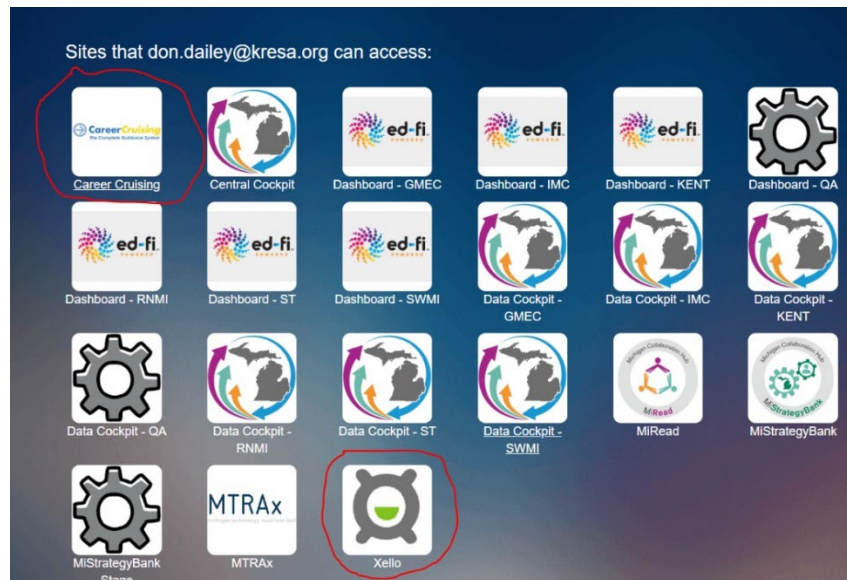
Sites that don.dailey@kresa.org can access:

CareerCruising
The Complete Guidance System
Career Cruising

Central Cockpit

ed-fi POWERED
Dashboard - GMEC

ed-fi POWERED
Dashboard - IMC

ed-fi POWERED
Dashboard - KENT

Dashboard - QA

ed-fi POWERED
Dashboard - RNMI

ed-fi POWERED
Dashboard - ST

ed-fi POWERED
Dashboard - SWMI

Data Cockpit - GMEC

Data Cockpit - IMC

Data Cockpit - KENT

Data Cockpit - QA

Data Cockpit - RNMI

Data Cockpit - ST

Data Cockpit - SWMI

Michigan Collaboration Hub
MiRead
MiRead

Michigan Collaboration Hub
MiStrategyBank
MiStrategyBank

MiStrategyBank Stage

MTRAx
michigan technology readiness tool
MTRAx

Xello